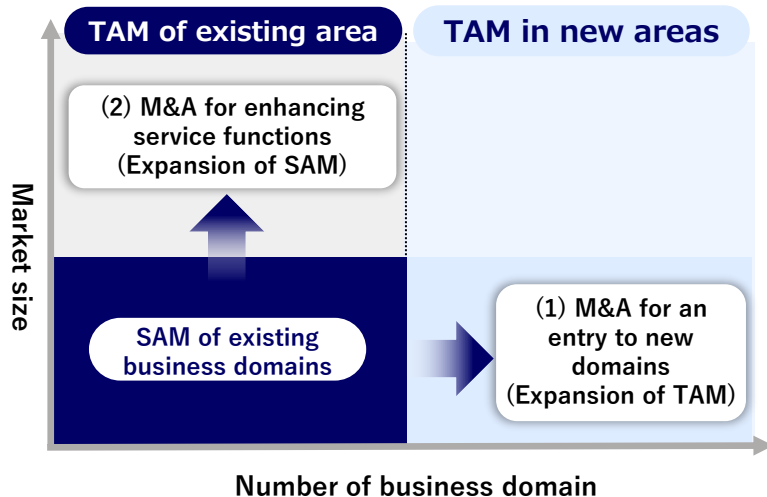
TAM of existing area

TAM in new areas

(2) M&A for enhancing service functions (Expansion of SAM)

Market size

SAM of existing business domains

(1) M&A for an entry to new domains (Expansion of TAM)

Number of business domain